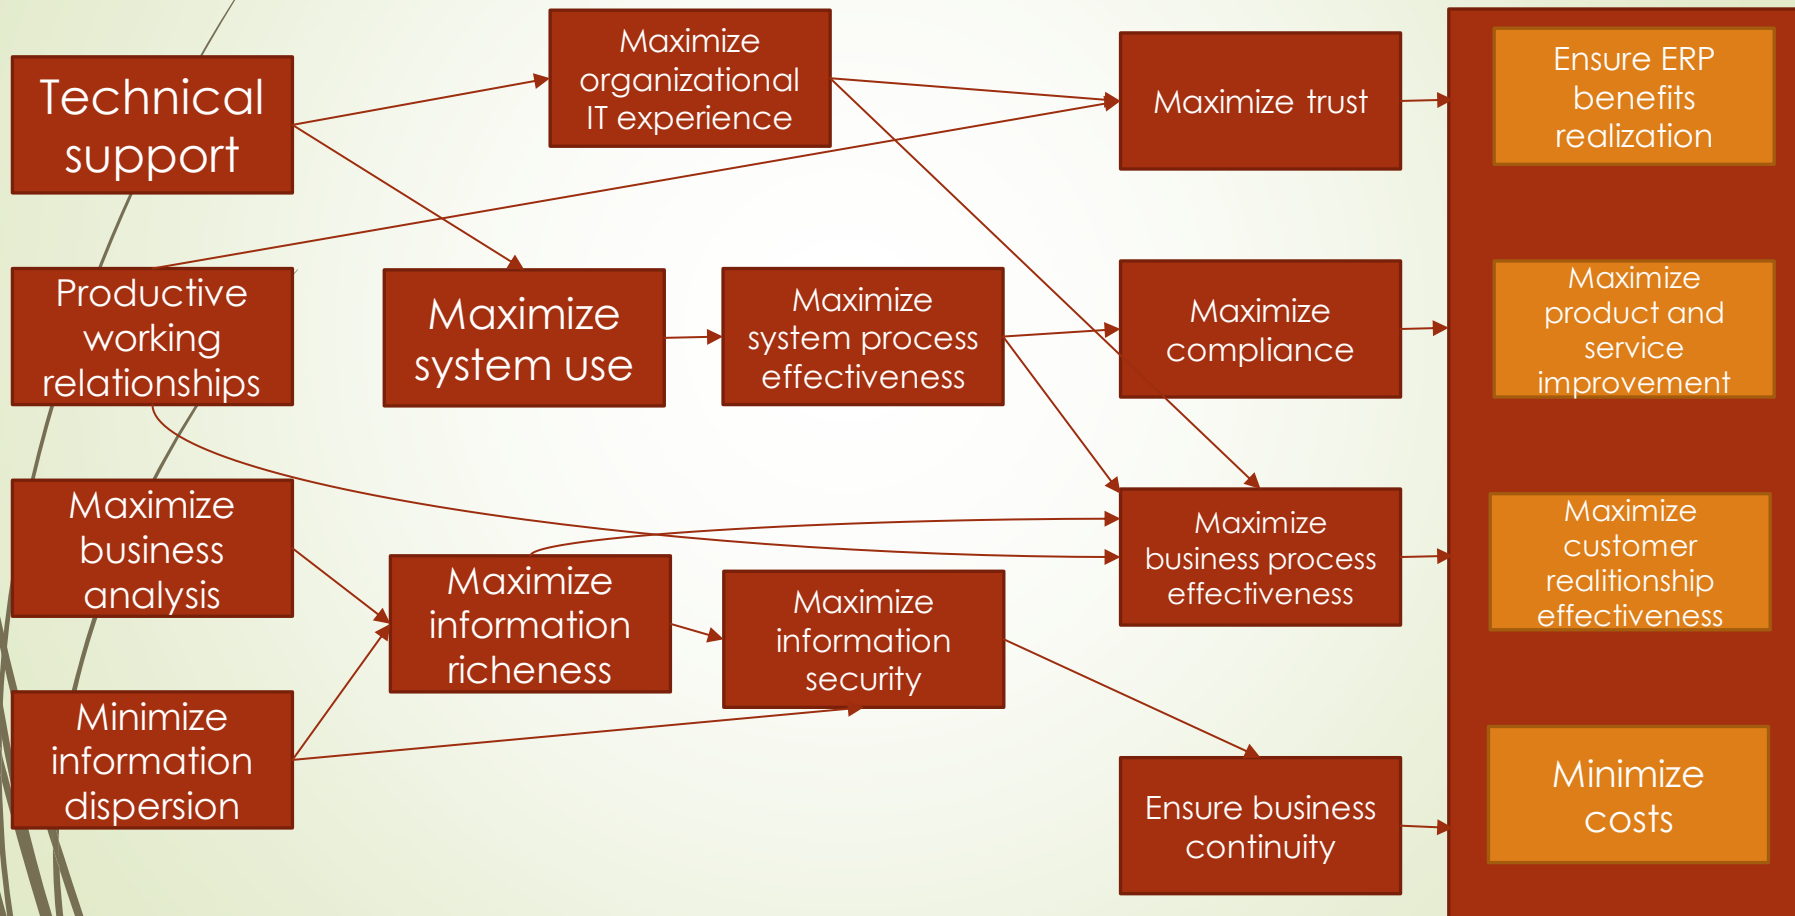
Technical support

Maximize organizational IT experience

Maximize trust

Ensure ERP benefits realization

Productive working relationships

Maximize system use

Maximize system process effectiveness

Maximize compliance

Maximize product and service improvement

Maximize business analysis

Maximize information richeness

Maximize information security

Maximize business process effectiveness

Maximize customer realitionship effectiveness

Minimize information dispersion

Ensure business continuity

Minimize costs